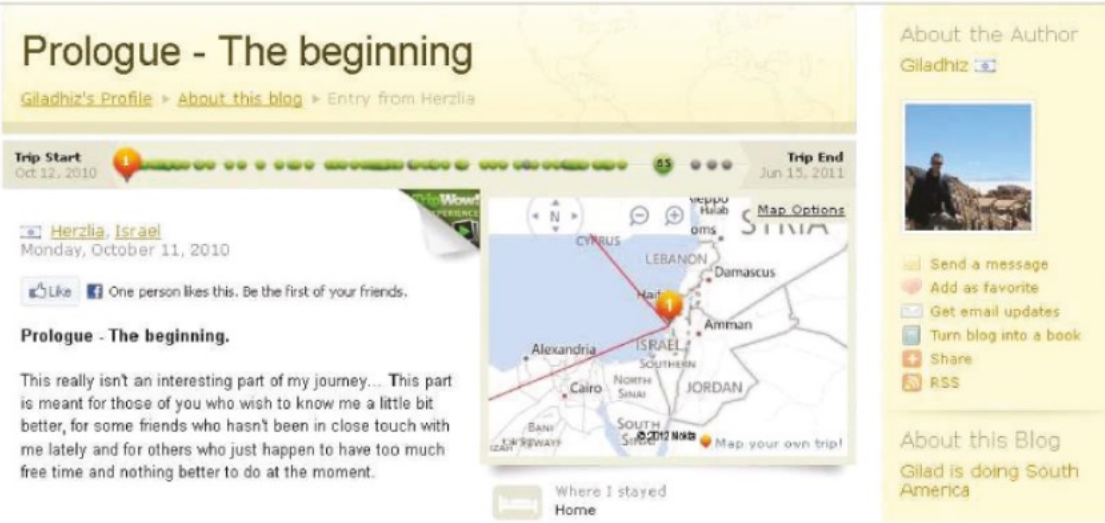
Prologue - The beginning

Giladhiz's Profile ▸ About this blog ▸ Entry from Herzlia

Trip Start
Oct 12, 2010

1

85

Trip End
Jun 15, 2011

TripWow!

Herzlia, Israel
Monday, October 11, 2010

Like One person likes this. Be the first of your friends.

Prologue - The beginning.

This really isn't an interesting part of my journey... This part is meant for those of you who wish to know me a little bit better, for some friends who hasn't been in close touch with me lately and for others who just happen to have too much free time and nothing better to do at the moment.

N

Map Options

Aleppo
Halab
Homs
SYRIA
CYPRUS
LEBANON
Damascus
Haifa
1
Amman
Alexandria
ISRAEL
SOUTHERN
Cairo
NORTH SINAI
JORDAN
BANI
SOUTH SINAI
©2012 Nokia
Map your own trip!

Where I stayed
Home

About the Author
Giladhiz

Send a message
Add as favorite
Get email updates
Turn blog into a book
Share
RSS

About this Blog
Gilad is doing South America